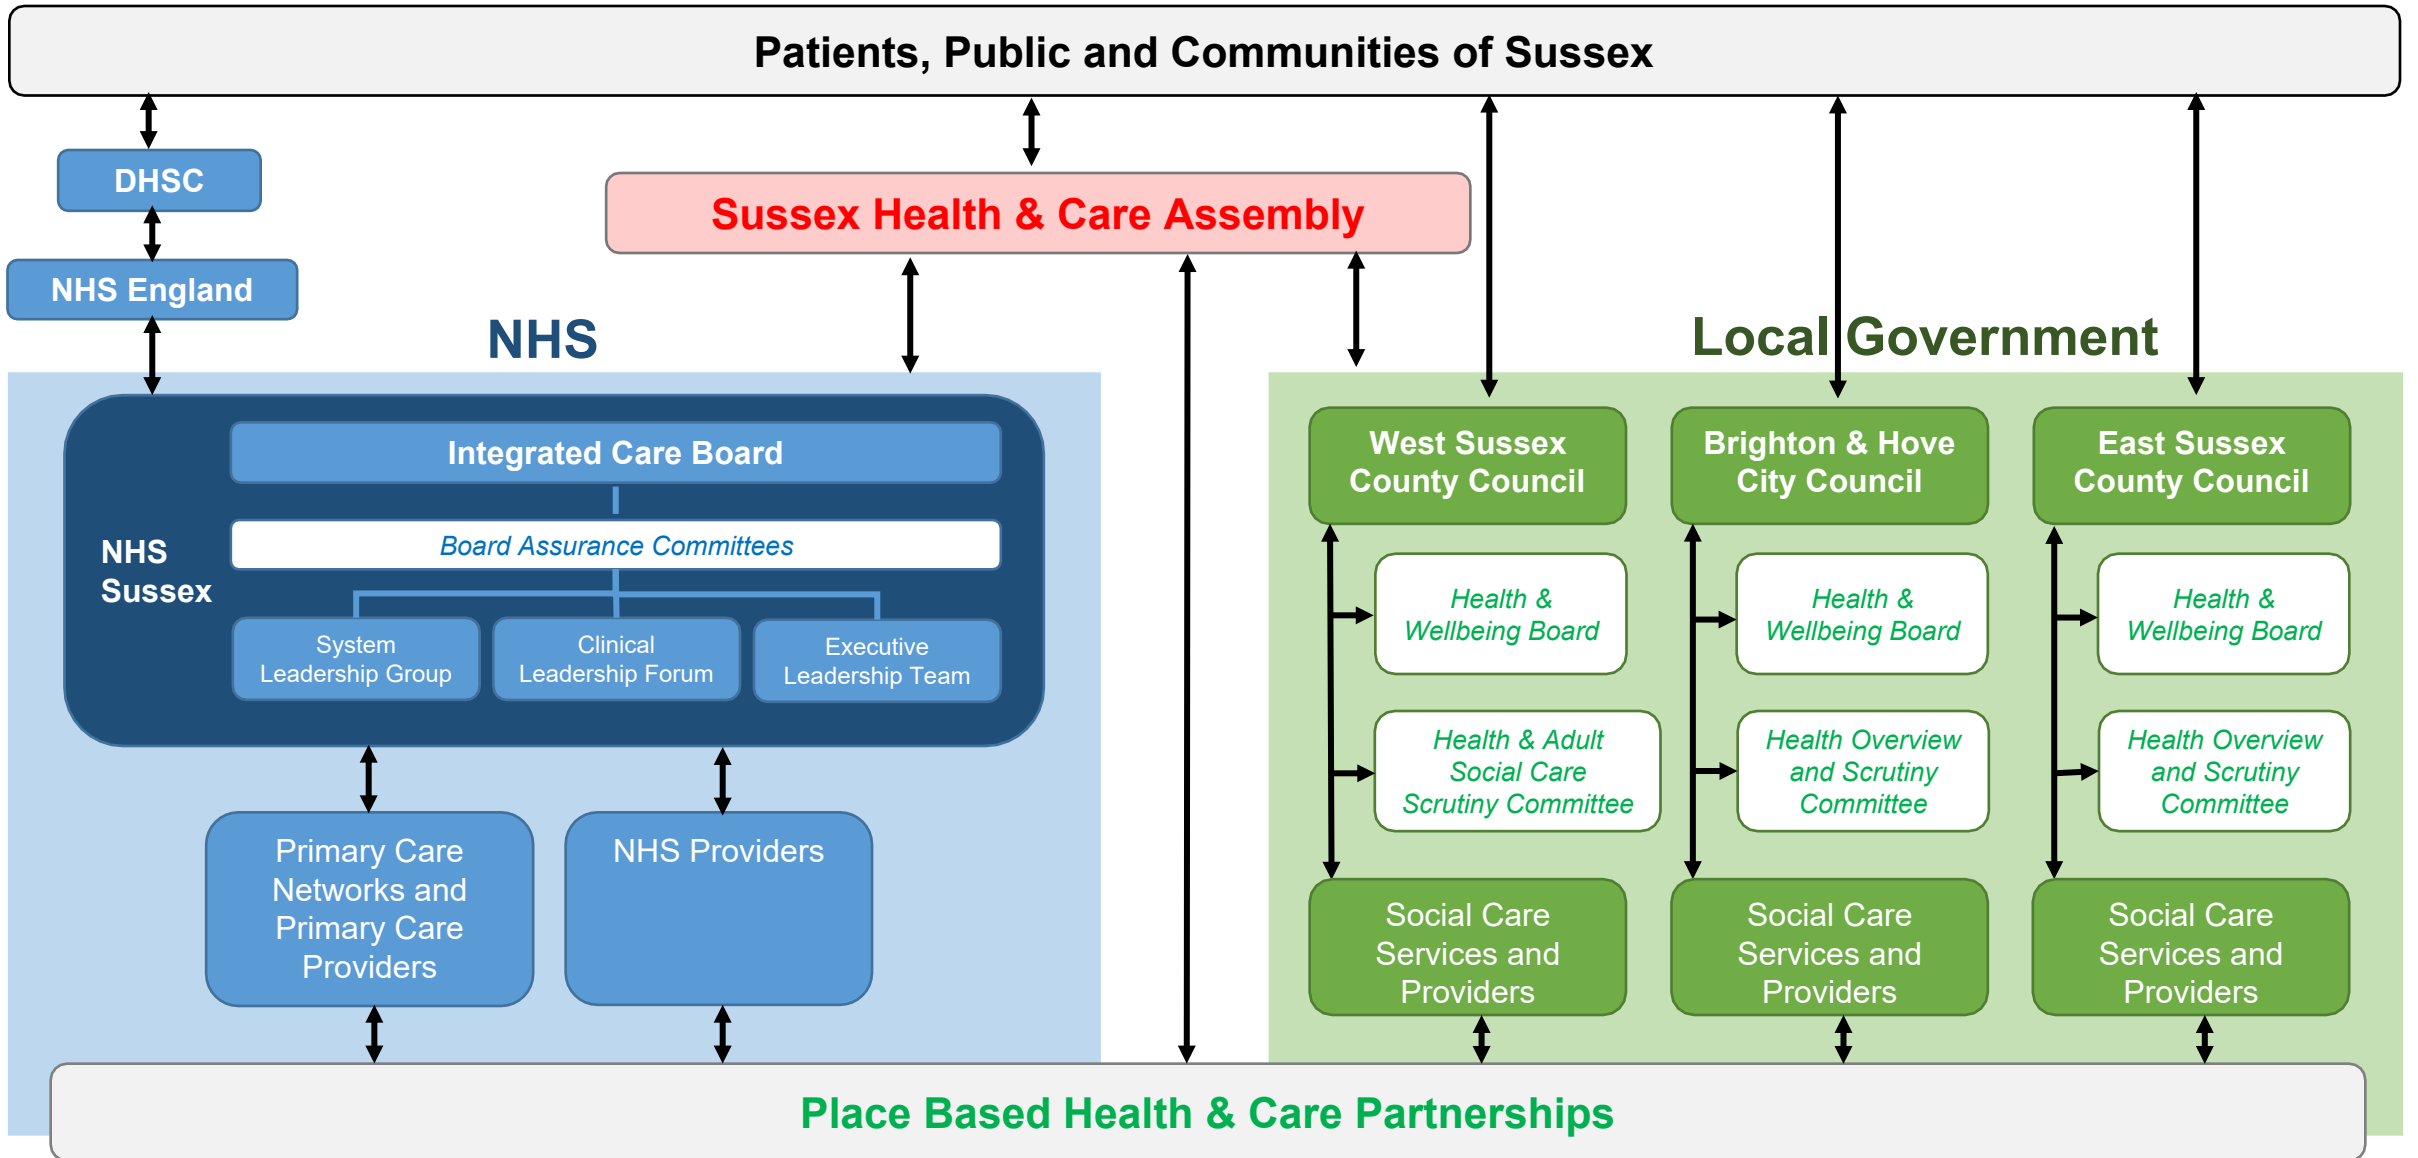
Patients, Public and Communities of Sussex

DHSC

NHS England

Sussex Health & Care Assembly

NHS

Local Government

NHS Sussex

Integrated Care Board

Board Assurance Committees

System Leadership Group

Clinical Leadership Forum

Executive Leadership Team

Primary Care Networks and Primary Care Providers

NHS Providers

West Sussex County Council

Health & Wellbeing Board

Health & Adult Social Care Scrutiny Committee

Social Care Services and Providers

Brighton & Hove City Council

Health & Wellbeing Board

Health Overview and Scrutiny Committee

Social Care Services and Providers

East Sussex County Council

Health & Wellbeing Board

Health Overview and Scrutiny Committee

Social Care Services and Providers

Place Based Health & Care Partnerships